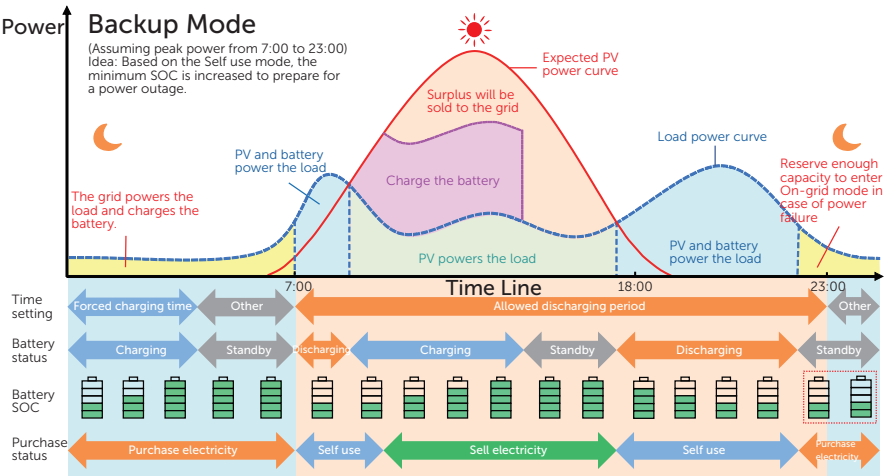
Power

Backup Mode

(Assuming peak power from 7:00 to 23:00)
Idea: Based on the Self use mode, the minimum SOC is increased to prepare for a power outage.

Expected PV power curve

Surplus will be sold to the grid

Load power curve

PV and battery power the load

Charge the battery

Reserve enough capacity to enter On-grid mode in case of power failure

The grid powers the load and charges the battery.

PV powers the load

PV and battery power the load

7:00

Time Line

18:00

23:00

Time setting

Forced charging time

Other

Allowed discharging period

Other

Battery status

Charging

Standby

Discharging

Charging

Standby

Discharging

Standby

Battery SOC

Purchase status

Purchase electricity

Self use

Sell electricity

Self use

Purchase electricity